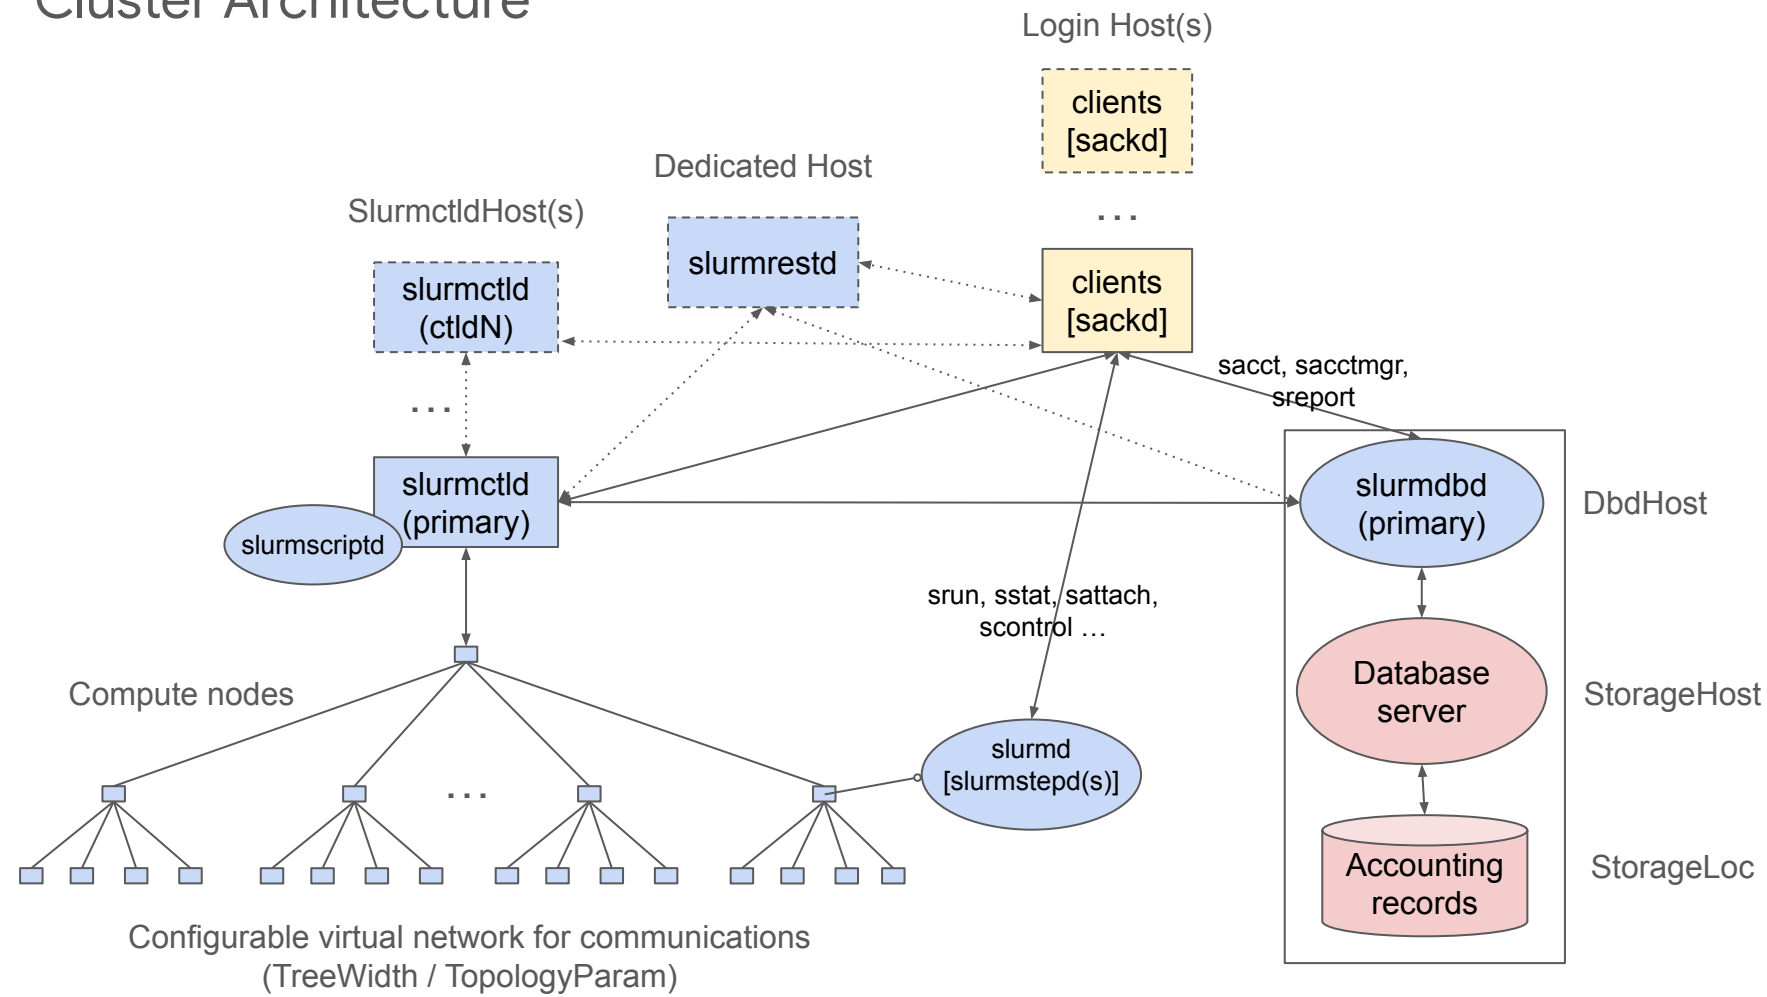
Cluster Architecture

Login Host(s)

clients [sackd]

...

Dedicated Host

slurmrestd

SlurmctldHost(s)

slurmctld (ctldN)

clients [sackd]

sacct, sacctmgr, sreport

...

slurmctld (primary)

slurmscriptd

slurmdbd (primary)

DbdHost

srun, sstat, sattach, scontrol ...

Database server

StorageHost

Compute nodes

slurmd [slurmstepd(s)]

...

Accounting records

StorageLoc

Configurable virtual network for communications (TreeWidth / TopologyParam)